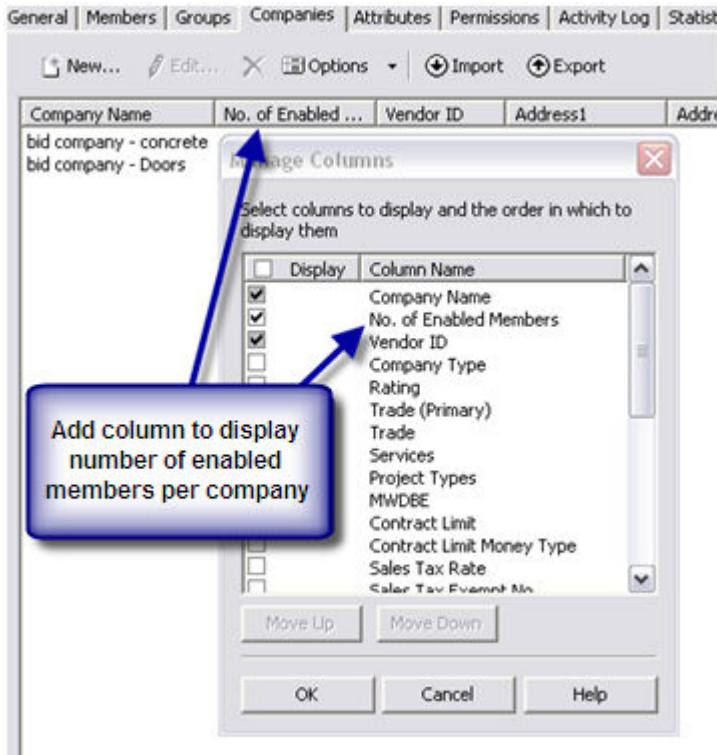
General | Members | Groups | Companies | Attributes | Permissions | Activity Log | Statist

New... Edit... Options Import Export

| Company Name | No. of Enabled ... | Vendor ID | Address1 | Addr |
|---|---|---|---|---|
| bid company - concrete | | | | |
| bid company - Doors | | | | |

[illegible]age Columns

Select columns to display and the order in which to display them

| Display | Column Name |
|---|---|
| ☑ | Company Name |
| ☑ | No. of Enabled Members |
| ☑ | Vendor ID |
| ☐ | Company Type |
| ☐ | Rating |
| | Trade (Primary) |
| | Trade |
| | Services |
| | Project Types |
| | MWDBE |
| | Contract Limit |
| | Contract Limit Money Type |
| ☐ | Sales Tax Rate |
| ☐ | Sales Tax Exempt No |

Move Up Move Down

OK Cancel Help

Add column to display number of enabled members per company